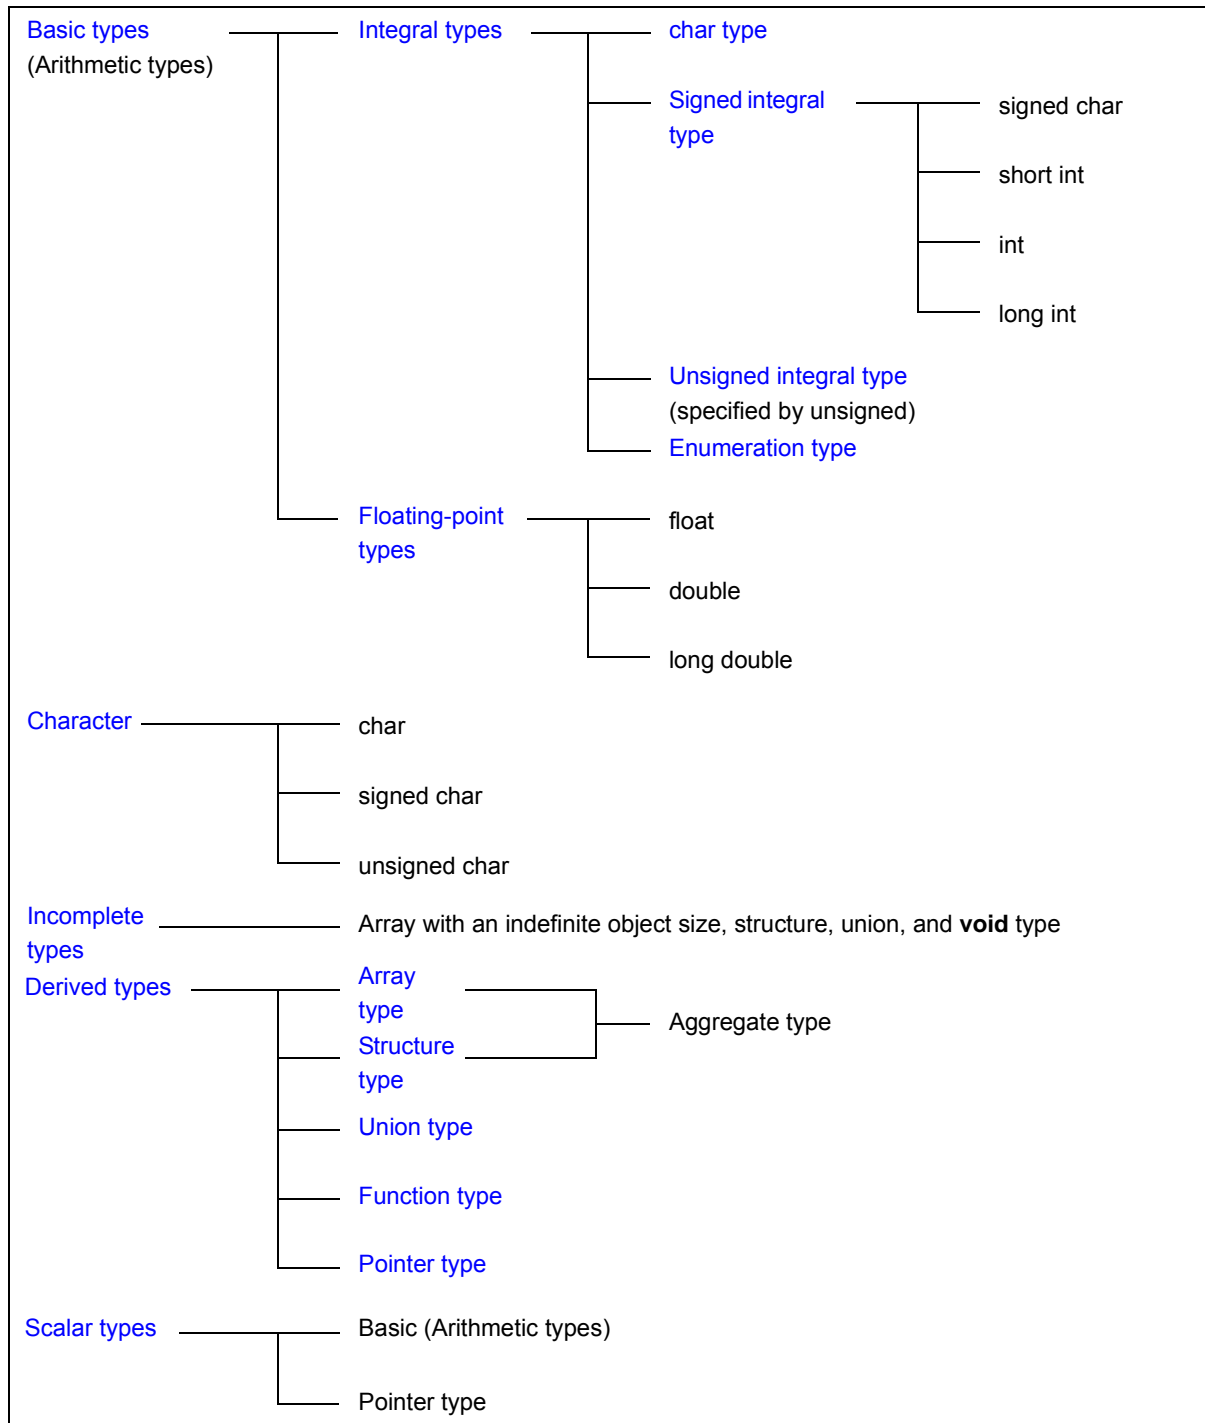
Basic types
(Arithmetic types)

Integral types

char type

Signed integral type

signed char

short int

int

long int

Unsigned integral type
(specified by unsigned)

Enumeration type

Floating-point types

float

double

long double

Character

char

signed char

unsigned char

Incomplete types

Array with an indefinite object size, structure, union, and **void** type

Derived types

Array type

Structure type

Aggregate type

Union type

Function type

Pointer type

Scalar types

Basic (Arithmetic types)

Pointer type